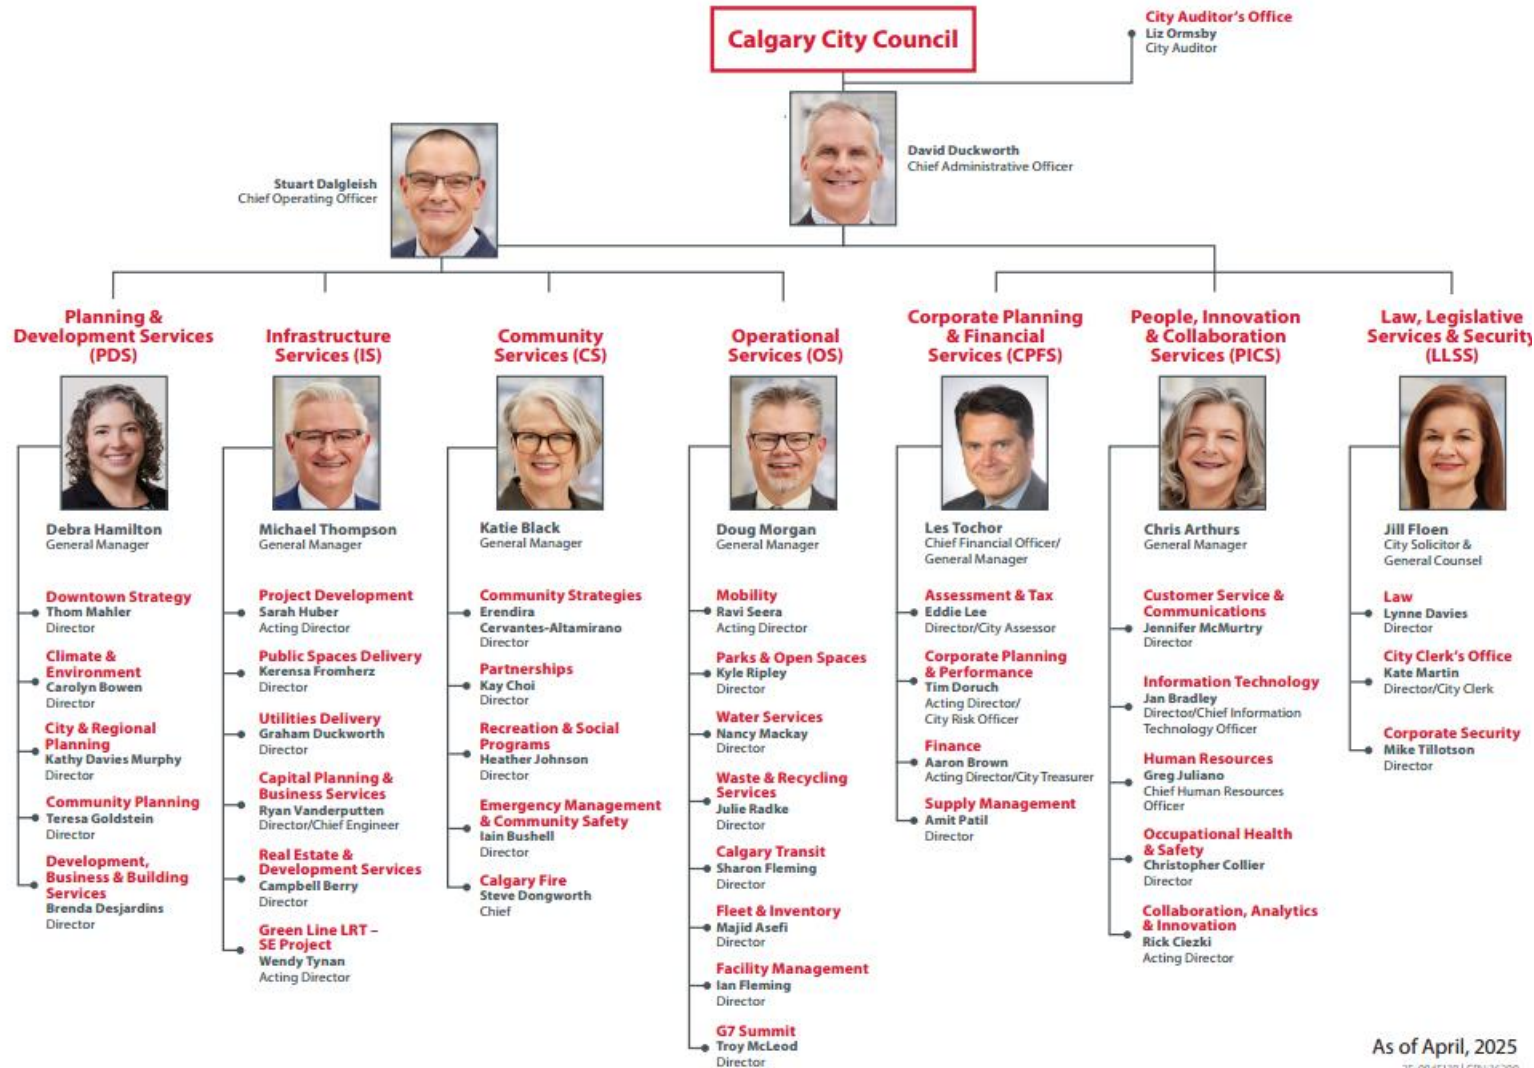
Calgary City Council

City Auditor's Office
Liz Ormsby
City Auditor

David Duckworth
Chief Administrative Officer

Stuart Dalgleish
Chief Operating Officer

Planning & Development Services (PDS)

Debra Hamilton
General Manager

Downtown Strategy
Thom Mahler
Director

Climate & Environment
Carolyn Bowen
Director

City & Regional Planning
Kathy Davies Murphy
Director

Community Planning
Teresa Goldstein
Director

Development, Business & Building Services
Brenda Desjardins
Director

Infrastructure Services (IS)

Michael Thompson
General Manager

Project Development
Sarah Huber
Acting Director

Public Spaces Delivery
Kerensa Fromherz
Director

Utilities Delivery
Graham Duckworth
Director

Capital Planning & Business Services
Ryan Vanderputten
Director/Chief Engineer

Real Estate & Development Services
Campbell Berry
Director

Green Line LRT – SE Project
Wendy Tynan
Acting Director

Community Services (CS)

Katie Black
General Manager

Community Strategies
Erendira Cervantes-Altamirano
Director

Partnerships
Kay Choi
Director

Recreation & Social Programs
Heather Johnson
Director

Emergency Management & Community Safety
Iain Bushell
Director

Calgary Fire
Steve Dongworth
Chief

Operational Services (OS)

Doug Morgan
General Manager

Mobility
Ravi Seera
Acting Director

Parks & Open Spaces
Kyle Ripley
Director

Water Services
Nancy Mackay
Director

Waste & Recycling Services
Julie Radke
Director

Calgary Transit
Sharon Fleming
Director

Fleet & Inventory
Majid Asefi
Director

Facility Management
Ian Fleming
Director

G7 Summit
Troy McLeod
Director

Corporate Planning & Financial Services (CPFS)

Les Tochor
Chief Financial Officer/ General Manager

Assessment & Tax
Eddie Lee
Director/City Assessor

Corporate Planning & Performance
Tim Dorach
Acting Director/ City Risk Officer

Finance
Aaron Brown
Acting Director/City Treasurer

Supply Management
Amit Patil
Director

People, Innovation & Collaboration Services (PICS)

Chris Arthurs
General Manager

Customer Service & Communications
Jennifer McMurtry
Director

Information Technology
Jan Bradley
Director/Chief Information Technology Officer

Human Resources
Greg Juliano
Chief Human Resources Officer

Occupational Health & Safety
Christopher Collier
Director

Collaboration, Analytics & Innovation
Rick Ciezki
Acting Director

Law, Legislative Services & Security (LLSS)

Jill Floen
City Solicitor & General Counsel

Law
Lynne Davies
Director

City Clerk's Office
Kate Martin
Director/City Clerk

Corporate Security
Mike Tillotson
Director

As of April, 2025